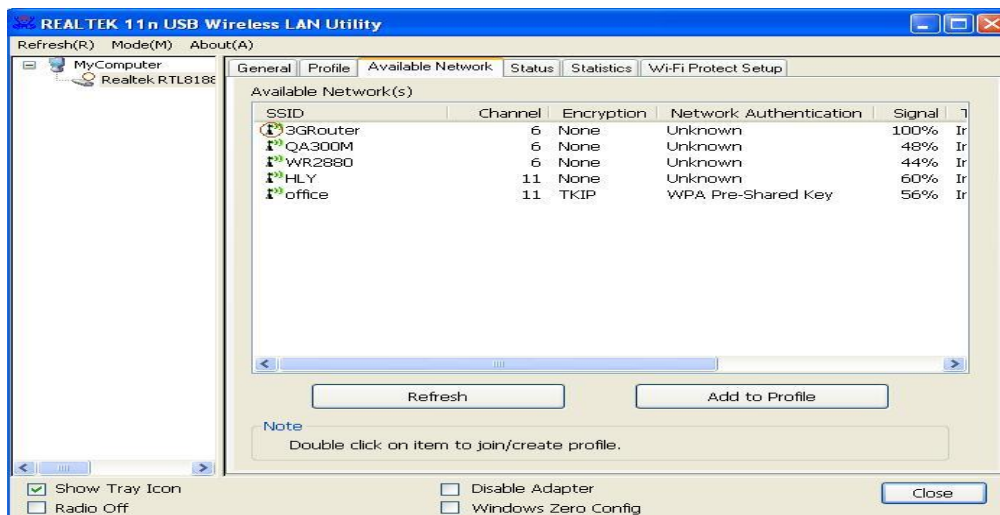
REALTEK 11n USB Wireless LAN Utility

Refresh(R) Mode(M) About(A)

MyComputer
Realtek RTL8188

General | Profile | Available Network | Status | Statistics | Wi-Fi Protect Setup

Available Network(s)

| SSID | Channel | Encryption | Network Authentication | Signal | T |
|---|---|---|---|---|---|
| 3GRouter | 6 | None | Unknown | 100% | Ir |
| QA300M | 6 | None | Unknown | 48% | Ir |
| WR2880 | 6 | None | Unknown | 44% | Ir |
| HLY | 11 | None | Unknown | 60% | Ir |
| office | 11 | TKIP | WPA Pre-Shared Key | 56% | Ir |

Refresh

Add to Profile

Note
Double click on item to join/create profile.

Show Tray Icon
Radio Off

Disable Adapter
Windows Zero Config

Close